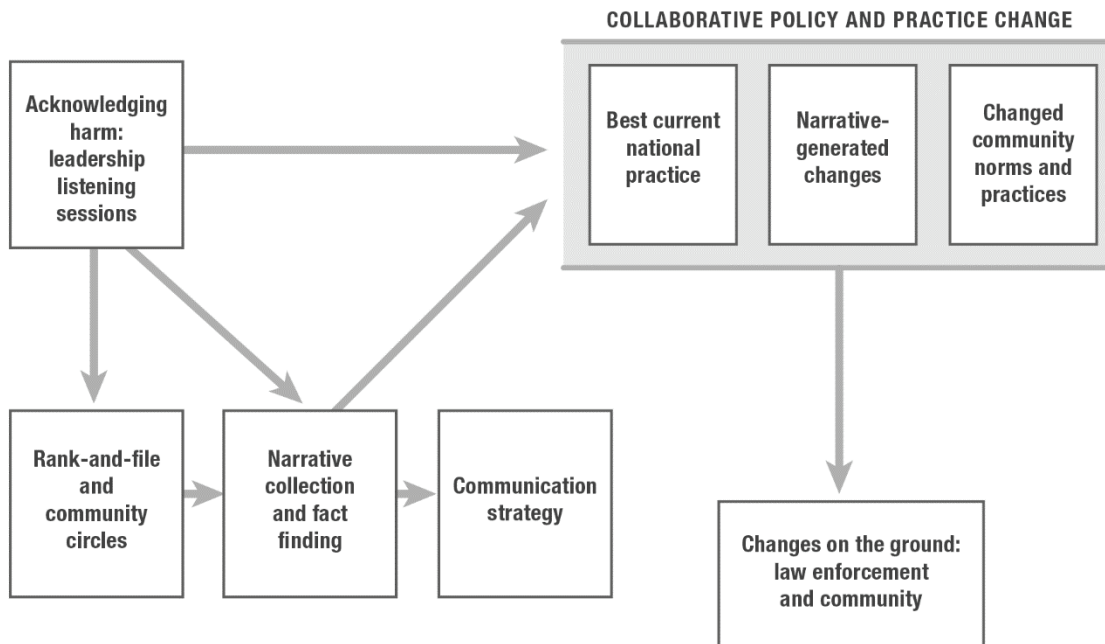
COLLABORATIVE POLICY AND PRACTICE CHANGE

Acknowledging harm: leadership listening sessions

Best current national practice

Narrative-generated changes

Changed community norms and practices

Rank-and-file and community circles

Narrative collection and fact finding

Communication strategy

Changes on the ground: law enforcement and community